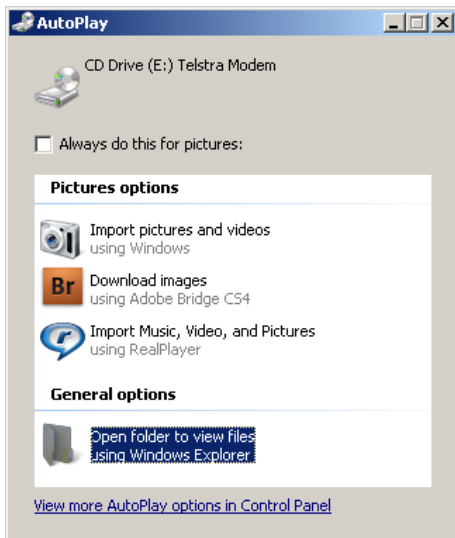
AutoPlay

CD Drive (E:) Telstra Modem

Always do this for pictures:

Pictures options

Import pictures and videos
using Windows

Br

Download images
using Adobe Bridge CS4

Import Music, Video, and Pictures
using RealPlayer

General options

Open folder to view files
using Windows Explorer

View more AutoPlay options in Control Panel